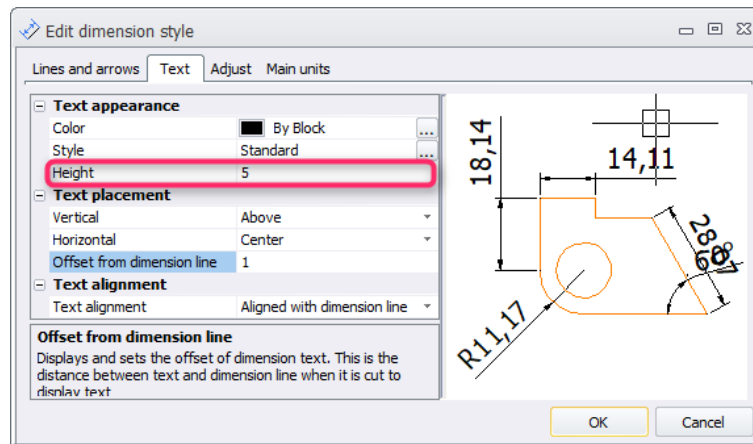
Edit dimension style

Lines and arrows | Text | Adjust | Main units

| Text appearance | |
|---|---|
| Color | By Block ... |
| Style | Standard ... |
| Height | 5 |
| **Text placement** | |
| Vertical | Above |
| Horizontal | Center |
| Offset from dimension line | 1 |
| **Text alignment** | |
| Text alignment | Aligned with dimension line |

Offset from dimension line

Displays and sets the offset of dimension text. This is the distance between text and dimension line when it is cut to display text

18,14

14,11

28,87

60°

R11,17

OK

Cancel